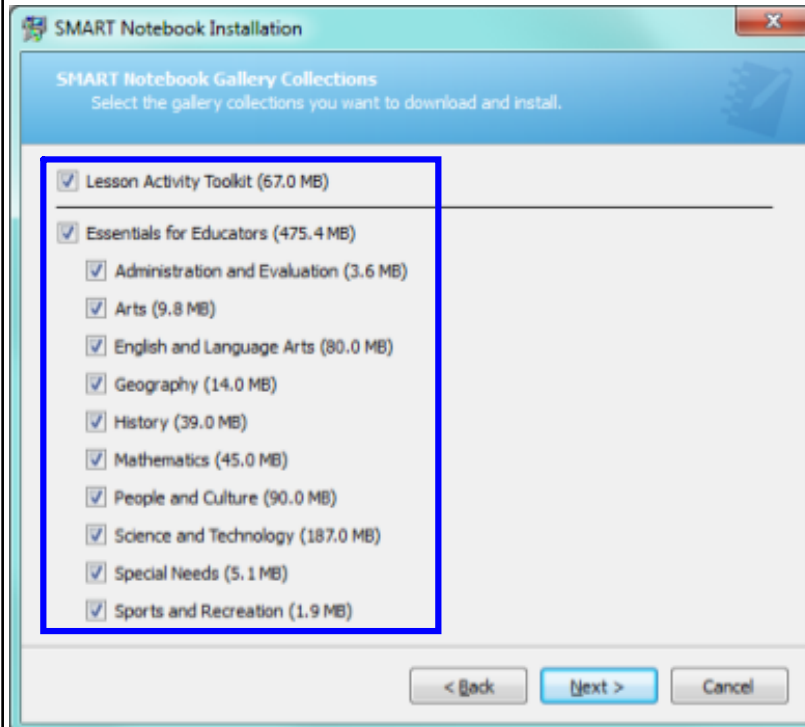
SMART Notebook Installation

SMART Notebook Gallery Collections
Select the gallery collections you want to download and install.

Lesson Activity Toolkit (67.0 MB)

Essentials for Educators (475.4 MB)
Administration and Evaluation (3.6 MB)
Arts (9.8 MB)
English and Language Arts (80.0 MB)
Geography (14.0 MB)
History (39.0 MB)
Mathematics (45.0 MB)
People and Culture (90.0 MB)
Science and Technology (187.0 MB)
Special Needs (5.1 MB)
Sports and Recreation (1.9 MB)

< Back
Next >
Cancel